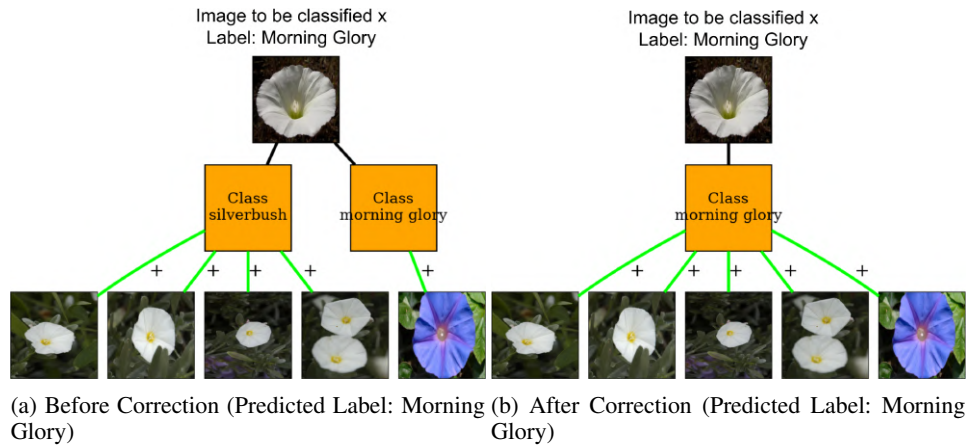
Image to be classified x
Label: Morning Glory

Class silverbush

Class morning glory

+ + + + +

(a) Before Correction (Predicted Label: Morning Glory)

Image to be classified x
Label: Morning Glory

Class morning glory

+ + + + +

(b) After Correction (Predicted Label: Morning Glory)